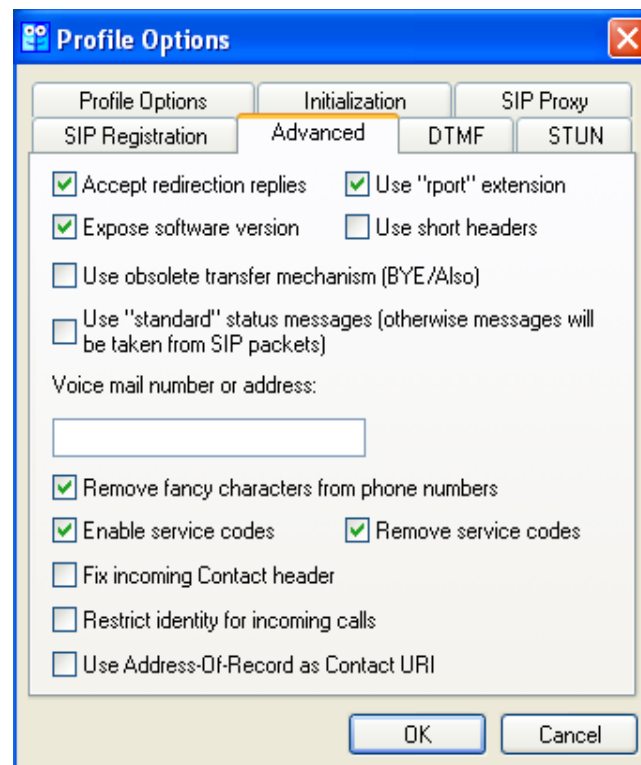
Profile Options

Profile Options
Initialization
SIP Proxy
SIP Registration
Advanced
DTMF
STUN

Accept redirection replies
Use "rport" extension
Expose software version
Use short headers
Use obsolete transfer mechanism (BYE/Also)
Use "standard" status messages (otherwise messages will be taken from SIP packets)

Voice mail number or address:

Remove fancy characters from phone numbers
Enable service codes
Remove service codes
Fix incoming Contact header
Restrict identity for incoming calls
Use Address-Of-Record as Contact URI

OK
Cancel